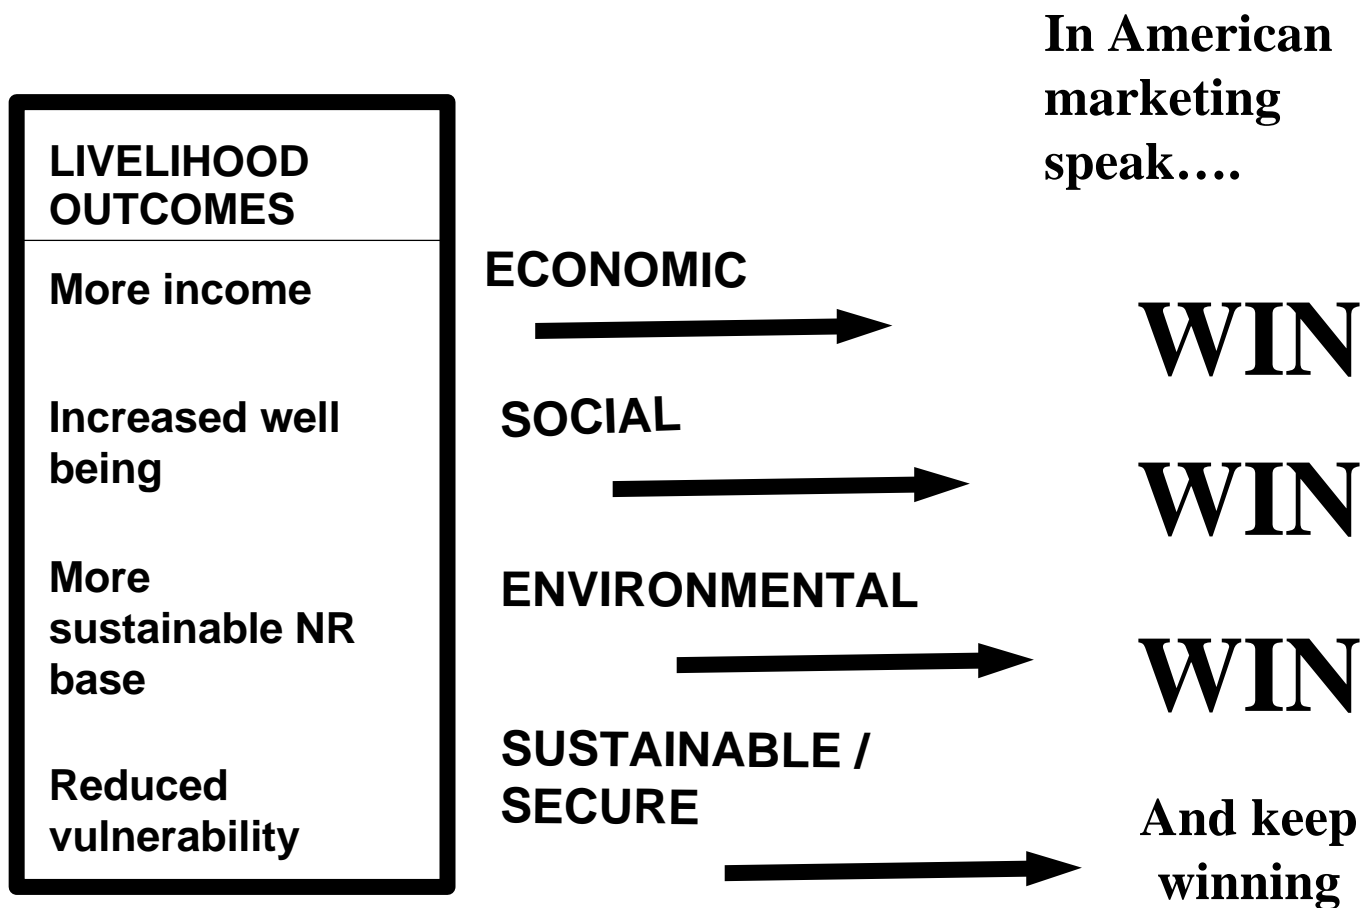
In American marketing speak….

LIVELIHOOD OUTCOMES

More income

Increased well being

More sustainable NR base

Reduced vulnerability

ECONOMIC

WIN

SOCIAL

WIN

ENVIRONMENTAL

WIN

SUSTAINABLE / SECURE

And keep winning